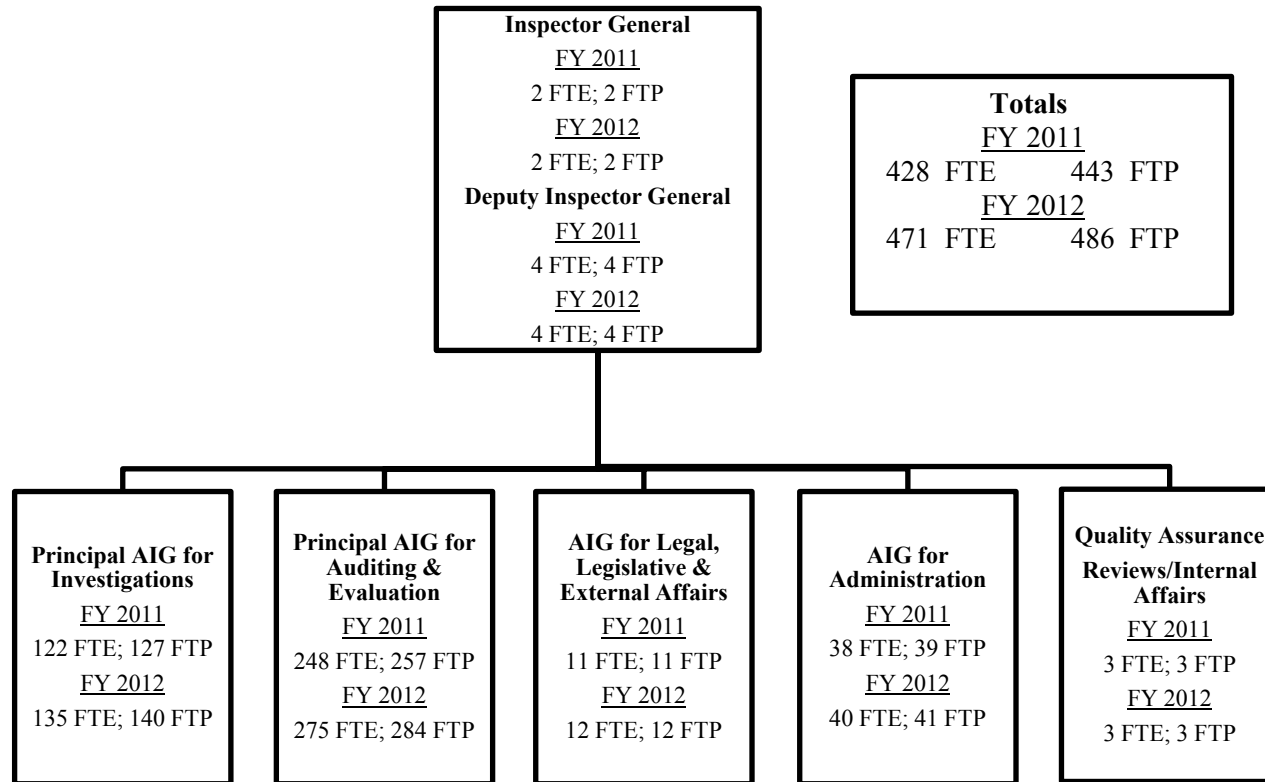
Inspector General
FY 2011
2 FTE; 2 FTP
FY 2012
2 FTE; 2 FTP
Deputy Inspector General
FY 2011
4 FTE; 4 FTP
FY 2012
4 FTE; 4 FTP

Totals
FY 2011
428 FTE 443 FTP
FY 2012
471 FTE 486 FTP

Principal AIG for Investigations
FY 2011
122 FTE; 127 FTP
FY 2012
135 FTE; 140 FTP

Principal AIG for Auditing & Evaluation
FY 2011
248 FTE; 257 FTP
FY 2012
275 FTE; 284 FTP

AIG for Legal, Legislative & External Affairs
FY 2011
11 FTE; 11 FTP
FY 2012
12 FTE; 12 FTP

AIG for Administration
FY 2011
38 FTE; 39 FTP
FY 2012
40 FTE; 41 FTP

Quality Assurance Reviews/Internal Affairs
FY 2011
3 FTE; 3 FTP
FY 2012
3 FTE; 3 FTP